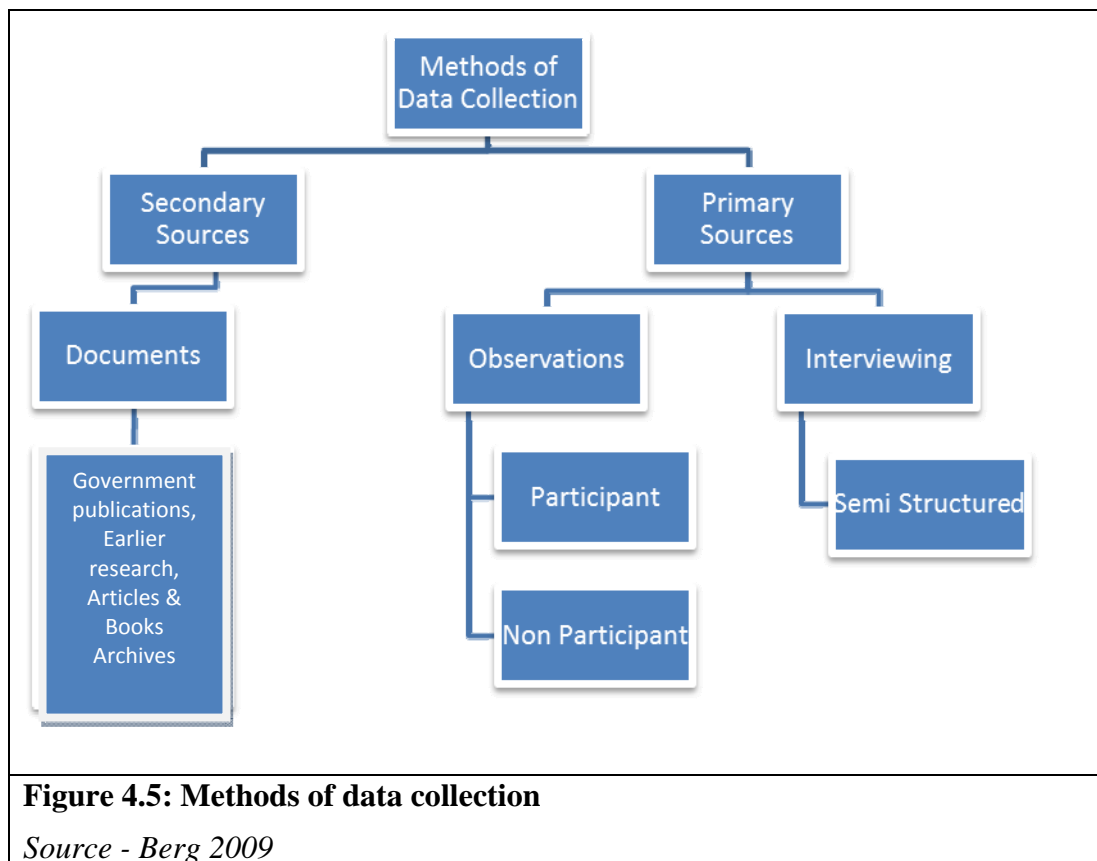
Methods of Data Collection

Secondary Sources

Primary Sources

Documents

Observations

Interviewing

Government publications, Earlier research, Articles & Books Archives

Participant

Non Participant

Semi Structured

**Figure 4.5: Methods of data collection**

*Source - Berg 2009*